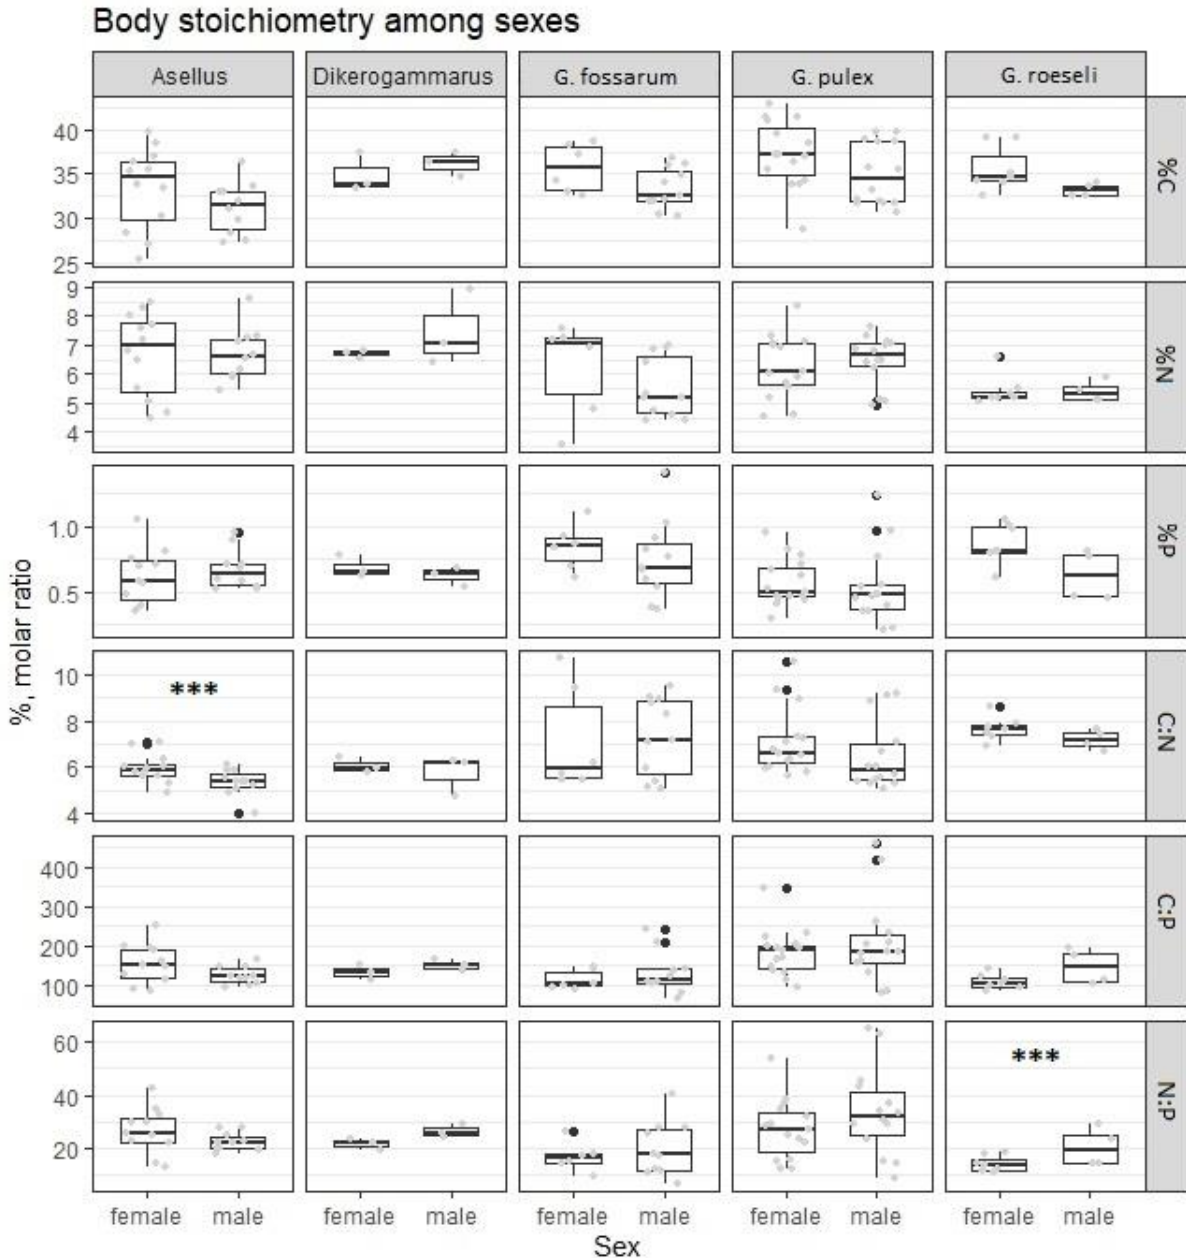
Body stoichiometry among sexes

Asellus
Dikerogammarus
G. fossarum
G. pulex
G. roeseli

%C
%N
%P
C:N
C:P
N:P

40
35
30
25

9
8
7
6
5
4

1.0
0.5

10
8
6
4

400
300
200
100

60
40
20

***

***

%, molar ratio

female male
female male
female male
female male
female male

Sex